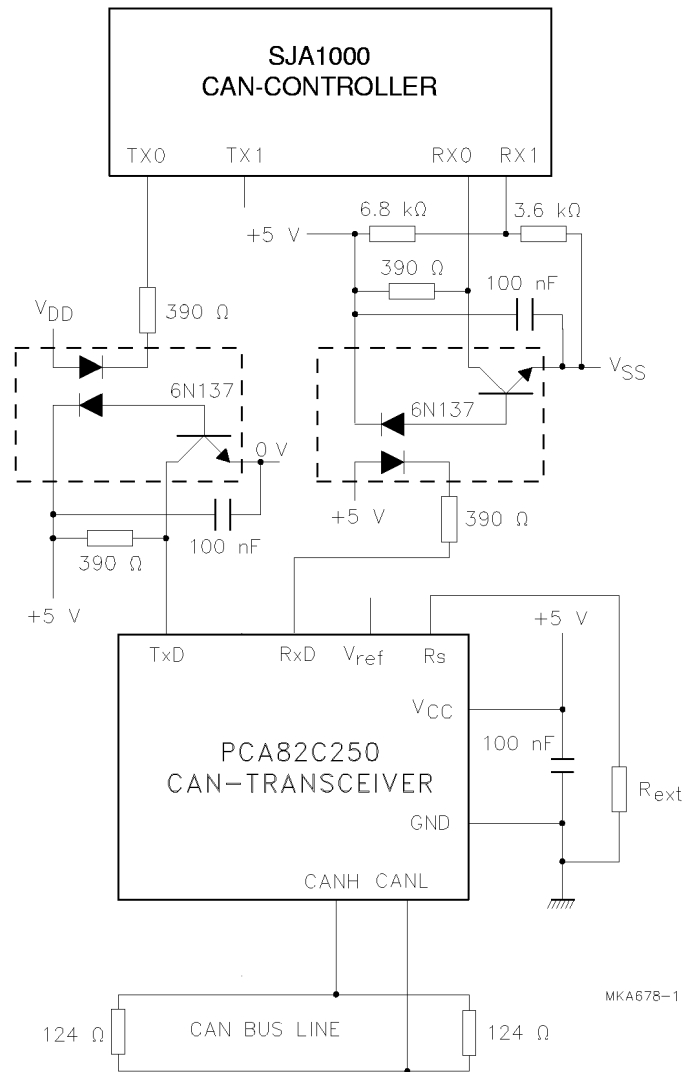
SJA1000
CAN-CONTROLLER

TX0
TX1
RX0
RX1

+5 V
6.8 kΩ
3.6 kΩ
390 Ω
100 nF
$V_{SS}$

$V_{DD}$
390 Ω
6N137
0 V
100 nF
390 Ω
+5 V

6N137
+5 V
390 Ω

+5 V

TxD
RxD
$V_{ref}$
Rs
$V_{CC}$
100 nF
$R_{ext}$
PCA82C250
CAN–TRANSCEIVER
GND
CANH
CANL

MKA678–1

124 Ω
CAN BUS LINE
124 Ω